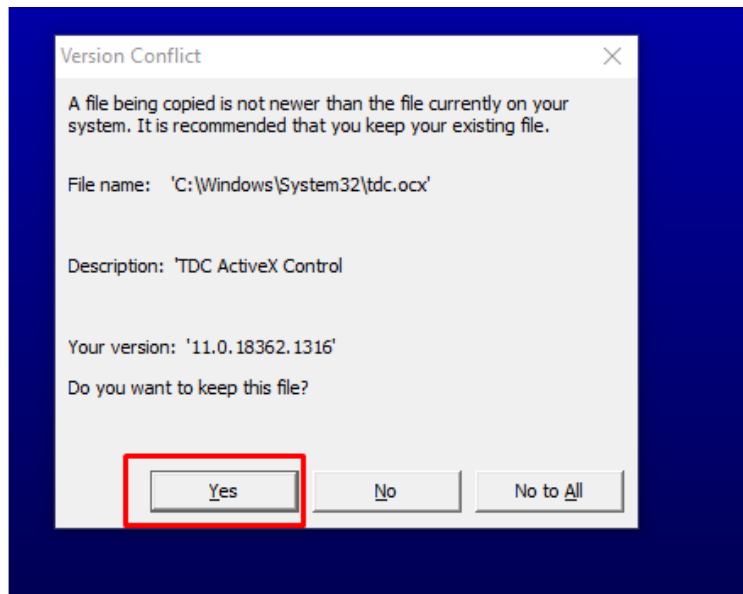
Version Conflict

A file being copied is not newer than the file currently on your system. It is recommended that you keep your existing file.

File name: 'C:\Windows\System32\tdc.ocx'

Description: 'TDC ActiveX Control

Your version: '11.0.18362.1316'

Do you want to keep this file?

Yes

No

No to All